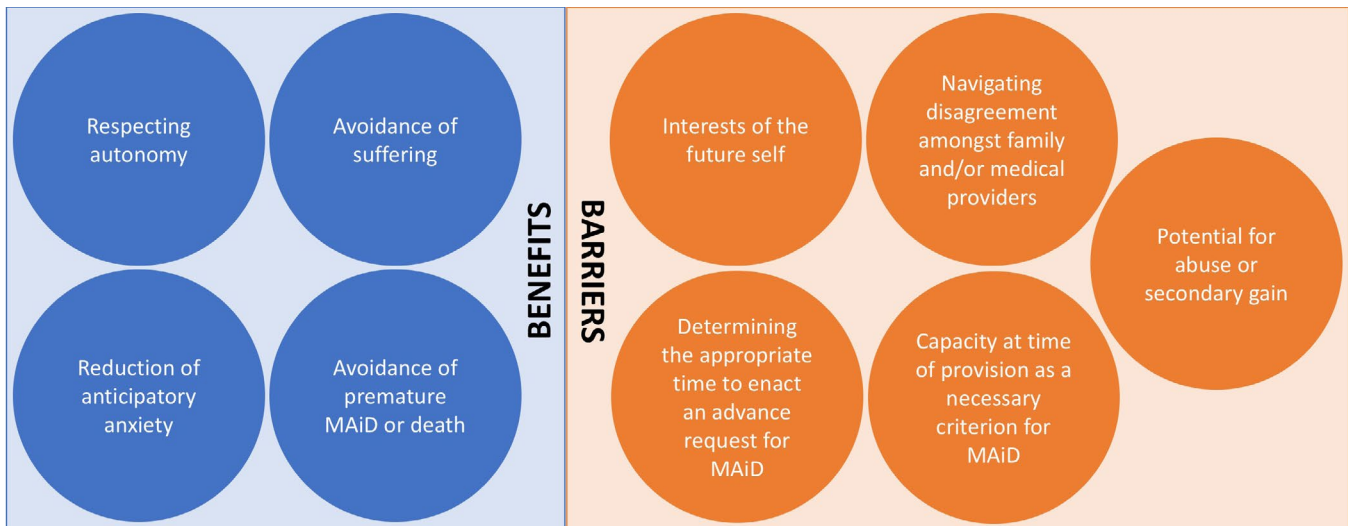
Respecting autonomy

Avoidance of suffering

Reduction of anticipatory anxiety

Avoidance of premature MAiD or death

BENEFITS

BARRIERS

Interests of the future self

Navigating disagreement amongst family and/or medical providers

Potential for abuse or secondary gain

Determining the appropriate time to enact an advance request for MAiD

Capacity at time of provision as a necessary criterion for MAiD